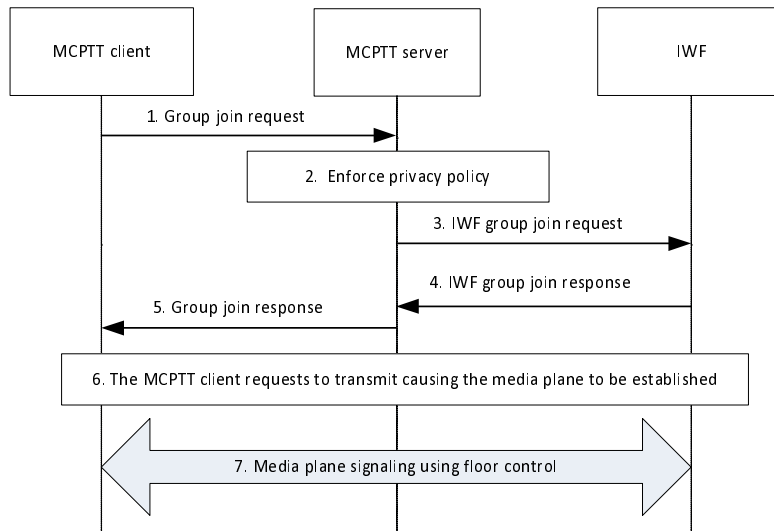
MCPTT client

MCPTT server

IWF

1. Group join request

2. Enforce privacy policy

3. IWF group join request

4. IWF group join response

5. Group join response

6. The MCPTT client requests to transmit causing the media plane to be established

7. Media plane signaling using floor control